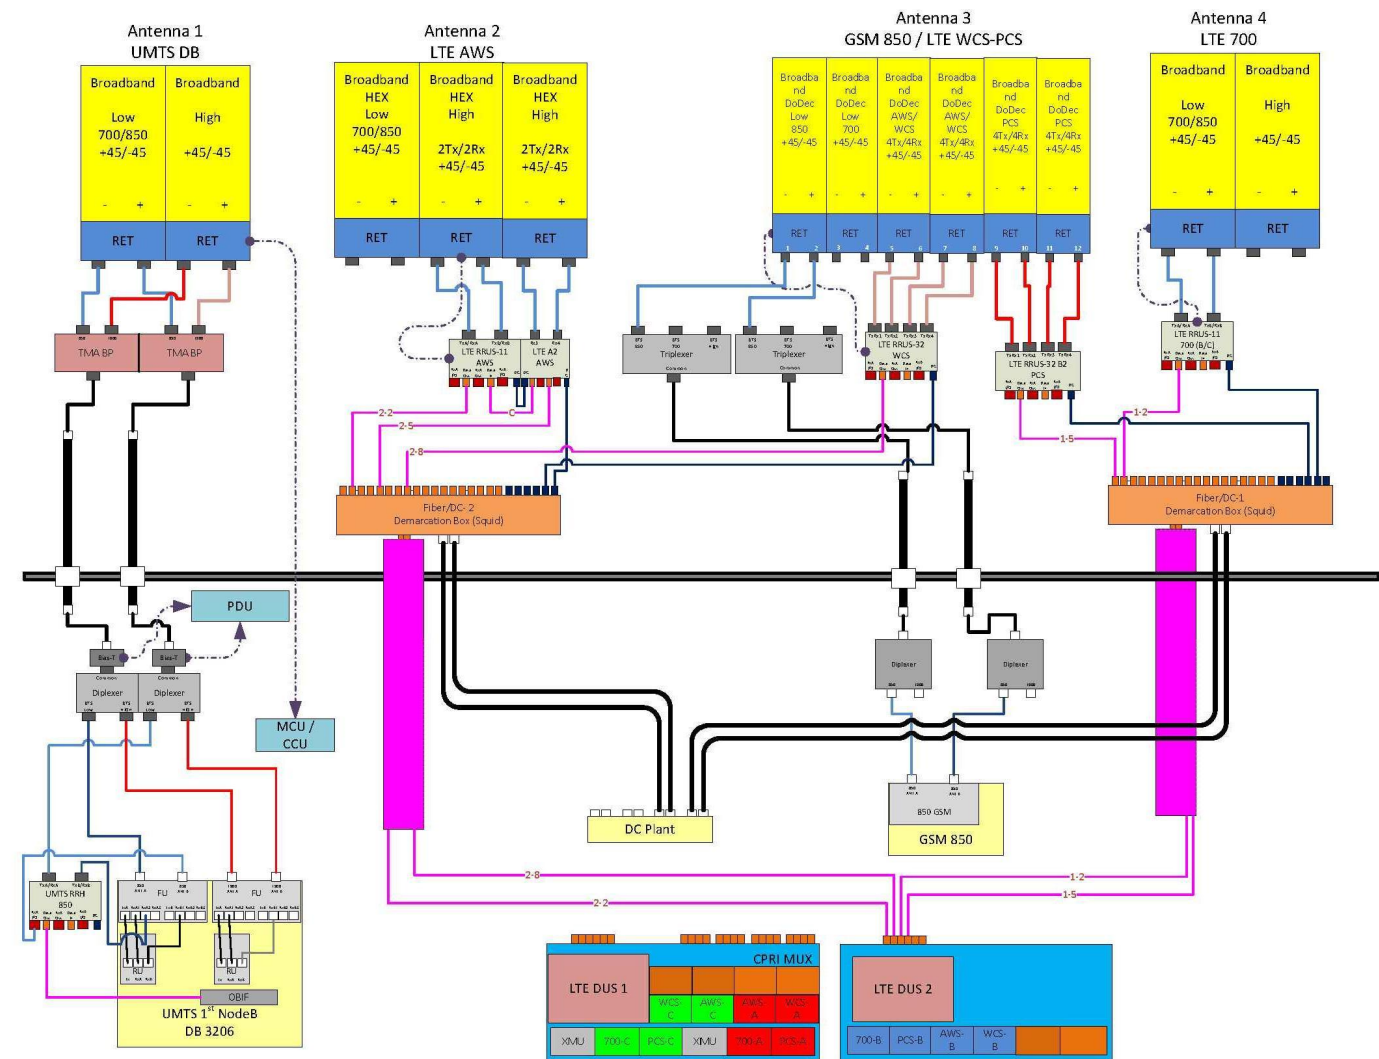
Antenna 1
UMTS DB

Broadband

Low
700/850
+45/-45

Broadband

High

+45/-45

- +
- +

RET
RET

Antenna 2
LTE AWS

Broadband
HEX
Low
700/850
+45/-45

Broadband
HEX
High

2Tx/2Rx
+45/-45

Broadband
HEX
High

2Tx/2Rx
+45/-45

RET
RET
RET

Antenna 3
GSM 850 / LTE WCS-PCS

Broadband
DoDec
Low
850
+45/-45

Broadband
DoDec
Low
700
+45/-45

Broadband
DoDec
AWS/
WCS
4Tx/4Rx
+45/-45

Broadband
DoDec
AWS/
WCS
4Tx/4Rx
+45/-45

Broadband
DoDec
PCS
4Tx/4Rx
+45/-45

Broadband
DoDec
PCS
4Tx/4Rx
+45/-45

RET
RET
RET
RET
RET
RET

1 2 3 4 5 6 7 8 9 10 11 12

Antenna 4
LTE 700

Broadband

Low
700/850
+45/-45

Broadband

High

+45/-45

RET
RET

TMA BP
TMA BP

LTE RRUS-11
AWS

LTE A2
AWS

Triplexer
Triplexer

LTE RRUS-32
WCS

LTE RRUS-32 B2
PCS

LTE RRUS-11
700 (B/C)

2-2
2-5
2-8

1-2
1-5

Fiber/DC- 2
Demarcation Box (Squid)

Fiber/DC-1
Demarcation Box (Squid)

PDU

Bias-T
Bias-T

Diplexer
Diplexer

MCU /
CCU

Diplexer
Diplexer

850 GSM
GSM 850

DC Plant

UMTS RRH
850

FU
FU

RU
RU

OBIF

UMTS 1$^{st}$ NodeB
DB 3206

2-8
2-2
1-2
1-5

LTE DUS 1

CPRI MUX

WCS-C
AWS-C
AWS-A
WCS-A

XMU
700-C
PCS-C
XMU
700-A
PCS-A

LTE DUS 2

700-B
PCS-B
AWS-B
WCS-B